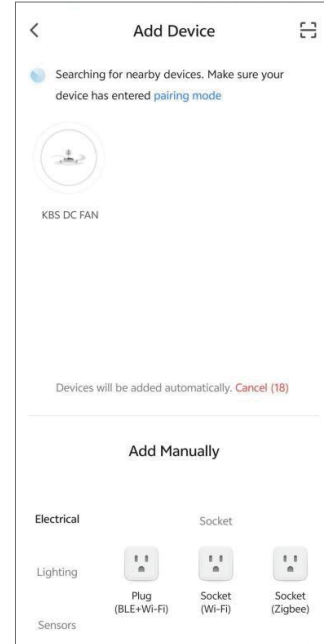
<

Add Device

Searching for nearby devices. Make sure your device has entered pairing mode

KBS DC FAN

Devices will be added automatically. Cancel (18)

Add Manually

Electrical

Socket

Lighting

Plug (BLE+Wi-Fi)

Socket (Wi-Fi)

Socket (Zigbee)

Sensors